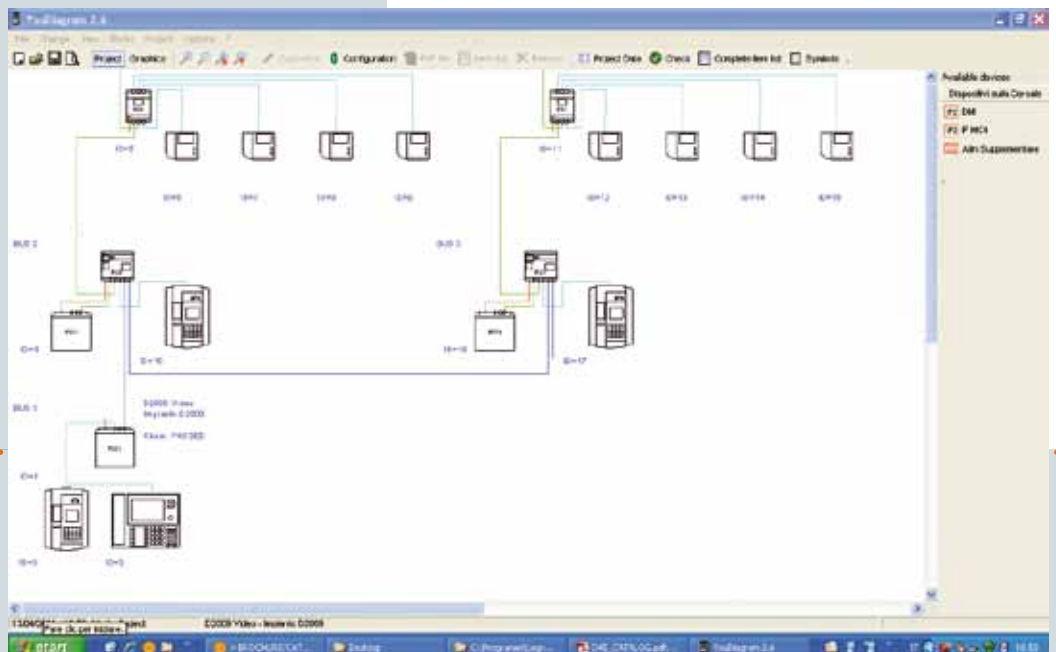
TiwiDiagram 2.4

File Change View Works Project Options ?

Project Graphics Configuration Project Data Check Complete item list Symbols

ID=5 ID=11

ID=6 ID=7 ID=8 ID=9 ID=12 ID=13 ID=14 ID=15

BUS 2 BUS 3

ID=9 ID=10 ID=16 ID=17

BUS 1

D2000 Video
Impianto D2000
Class 7/45 DED

ID=1

ID=3 ID=3

Available devices
Dispositivi sulla Console
DM
P MCI
Alim Supplementare

Fare clic per iniziare.

D2000 Video - Impianto D2000

START